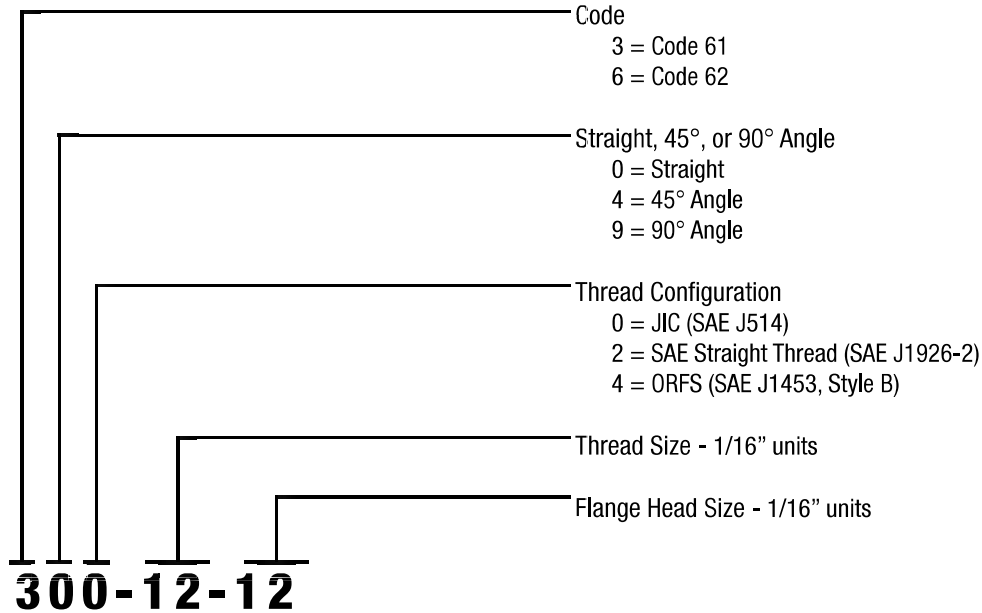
Code
3 = Code 61
6 = Code 62

Straight, 45°, or 90° Angle
0 = Straight
4 = 45° Angle
9 = 90° Angle

Thread Configuration
0 = JIC (SAE J514)
2 = SAE Straight Thread (SAE J1926-2)
4 = ORFS (SAE J1453, Style B)

Thread Size - 1/16" units

Flange Head Size - 1/16" units

300-12-12